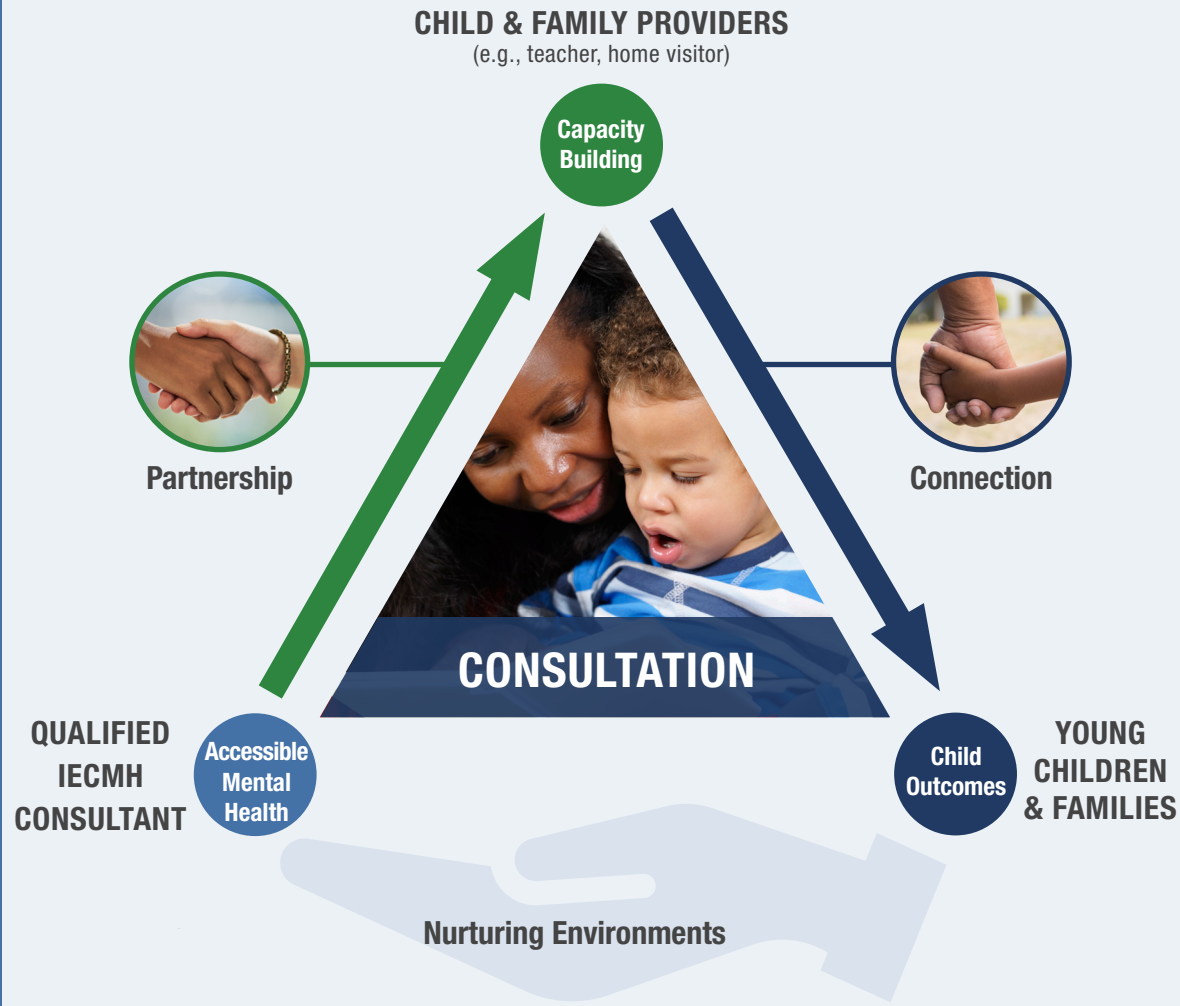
CHILD & FAMILY PROVIDERS
(e.g., teacher, home visitor)

Capacity Building

Partnership

Connection

CONSULTATION

QUALIFIED IECMH CONSULTANT

Accessible Mental Health

Child Outcomes

YOUNG CHILDREN & FAMILIES

Nurturing Environments